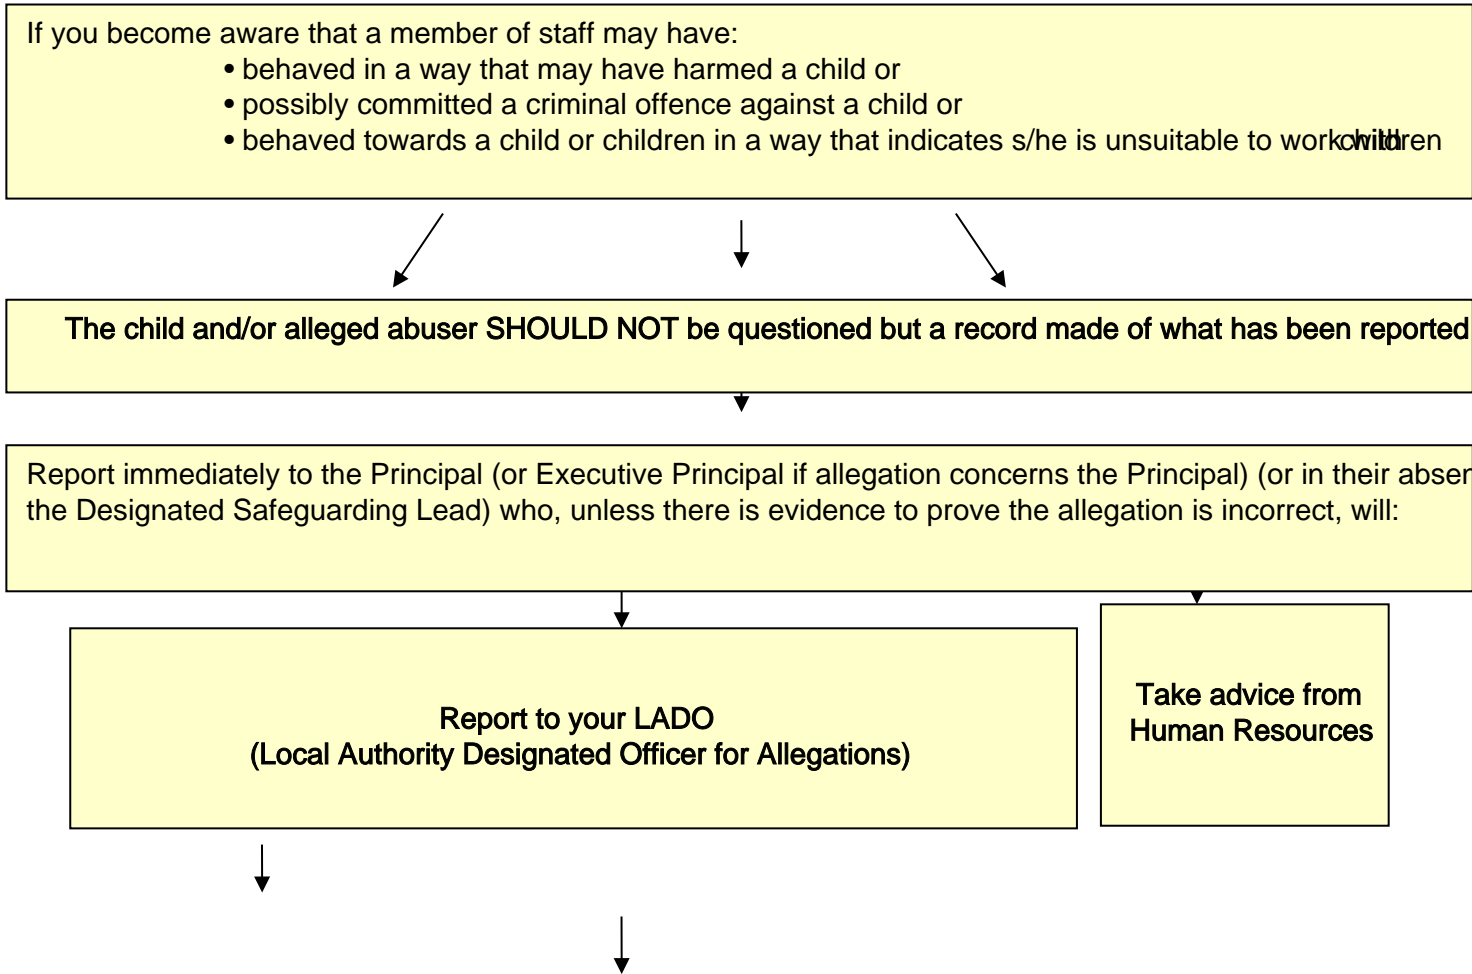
If you become aware that a member of staff may have:

• behaved in a way that may have harmed a child or
• possibly committed a criminal offence against a child or
• behaved towards a child or children in a way that indicates s/he is unsuitable to work with children

The child and/or alleged abuser SHOULD NOT be questioned but a record made of what has been reported

Report immediately to the Principal (or Executive Principal if allegation concerns the Principal) (or in their absen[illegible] the Designated Safeguarding Lead) who, unless there is evidence to prove the allegation is incorrect, will:

Report to your LADO
(Local Authority Designated Officer for Allegations)

Take advice from Human Resources